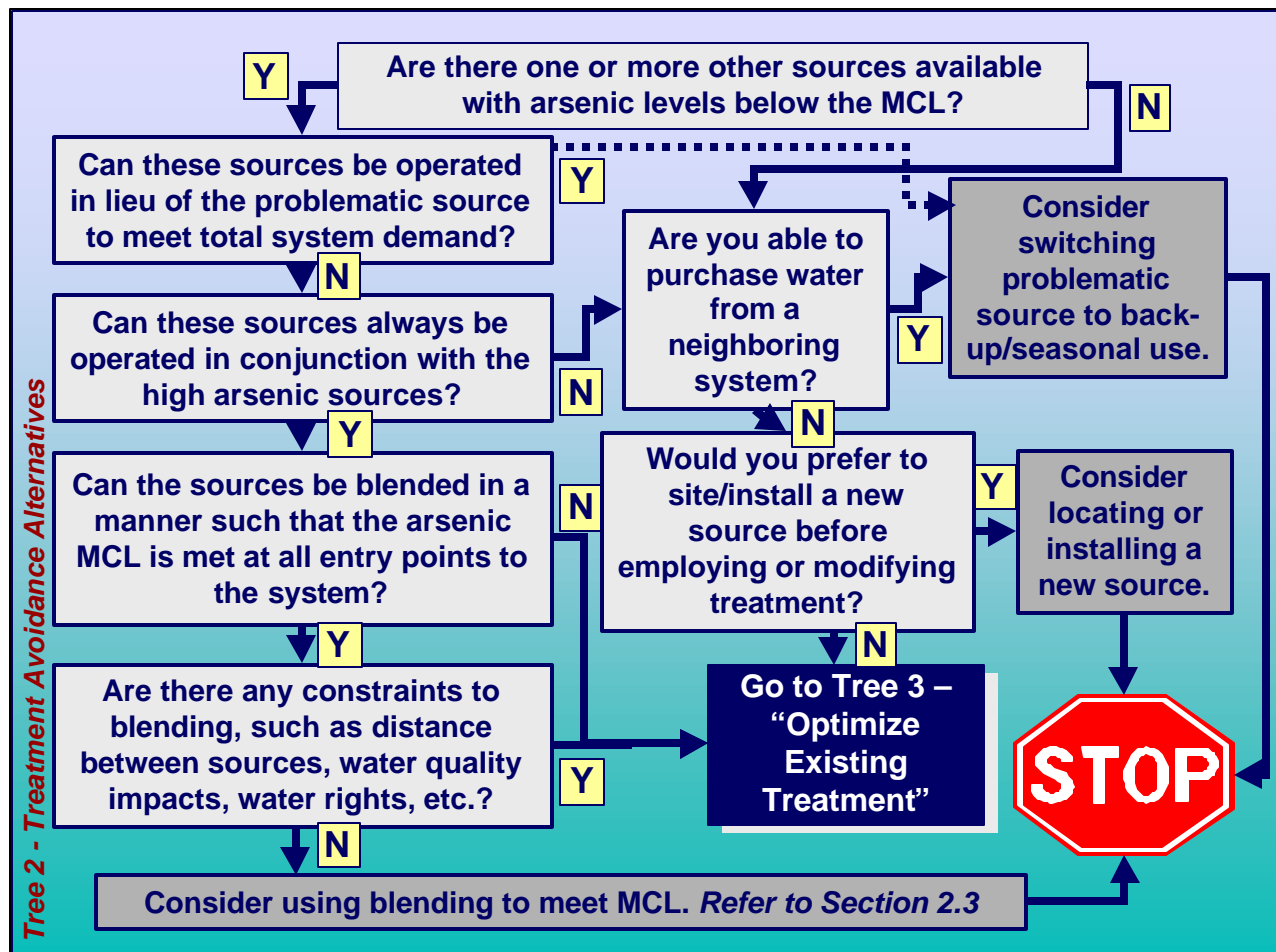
Tree 2 - Treatment Avoidance Alternatives

Y

Are there one or more other sources available with arsenic levels below the MCL?

N

Can these sources be operated in lieu of the problematic source to meet total system demand?

Y

Consider switching problematic source to back-up/seasonal use.

N

Are you able to purchase water from a neighboring system?

Can these sources always be operated in conjunction with the high arsenic sources?

N

Y

Y

N

Can the sources be blended in a manner such that the arsenic MCL is met at all entry points to the system?

N

Would you prefer to site/install a new source before employing or modifying treatment?

Y

Consider locating or installing a new source.

Y

N

Are there any constraints to blending, such as distance between sources, water quality impacts, water rights, etc.?

Go to Tree 3 – "Optimize Existing Treatment"

Y

STOP

N

Consider using blending to meet MCL. *Refer to Section 2.3*